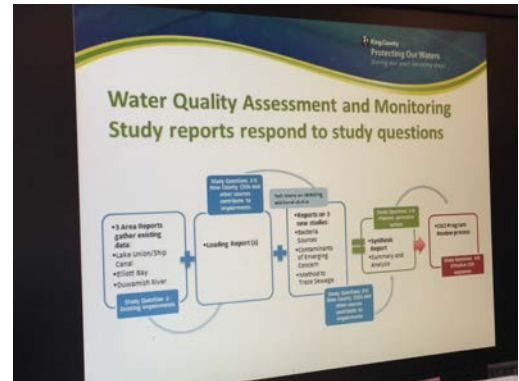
King County
Protecting Our Waters
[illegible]

Water Quality Assessment and Monitoring Study reports respond to study questions

•3 Area Reports gather existing data:
•Lake Union/Ship Canal
•Elliott Bay
•Duwamish River

Study Question 1: Existing impairments

Study Questions 2-3: How County CSOs and other sources contribute to impairments

•Loading Report (s)

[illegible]

•Reports on 3 new studies:
•Bacteria Sources
•Contaminants of Emerging Concern
•Method to Trace Sewage

Study Questions 2-3: How County CSOs and other sources contribute to impairments

Study Questions 4-6: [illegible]

•Synthesis Report
•Summary and Analysis

•CSO Program Review process

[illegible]